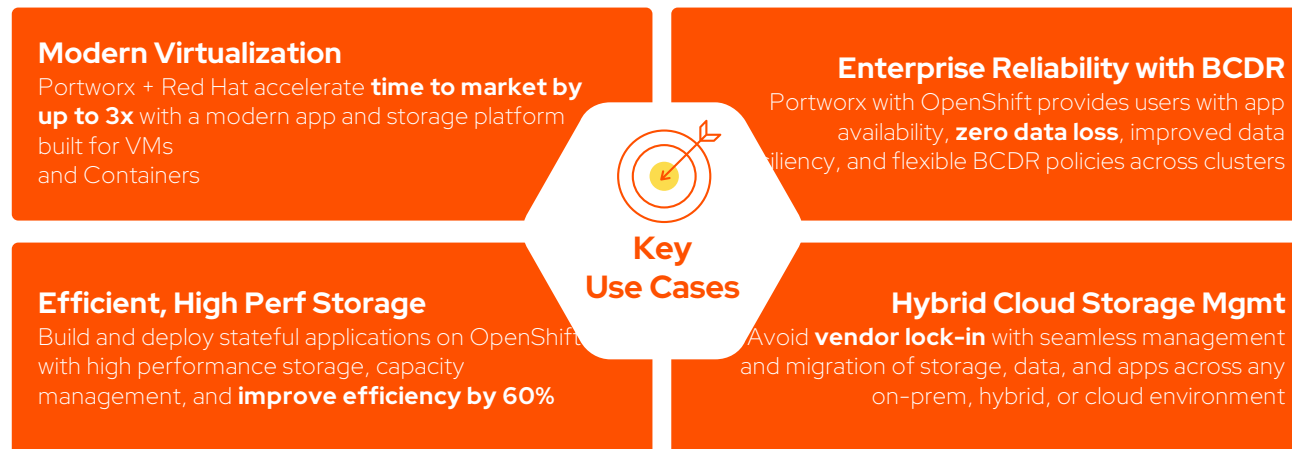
Modern Virtualization

Portworx + Red Hat accelerate **time to market by up to 3x** with a modern app and storage platform built for VMs and Containers

Enterprise Reliability with BCDR

Portworx with OpenShift provides users with app availability, **zero data loss**, improved data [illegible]iliency, and flexible BCDR policies across clusters

Key Use Cases

Efficient, High Perf Storage

Build and deploy stateful applications on OpenShift with high performance storage, capacity management, and **improve efficiency by 60%**

Hybrid Cloud Storage Mgmt

Avoid **vendor lock-in** with seamless management and migration of storage, data, and apps across any on-prem, hybrid, or cloud environment